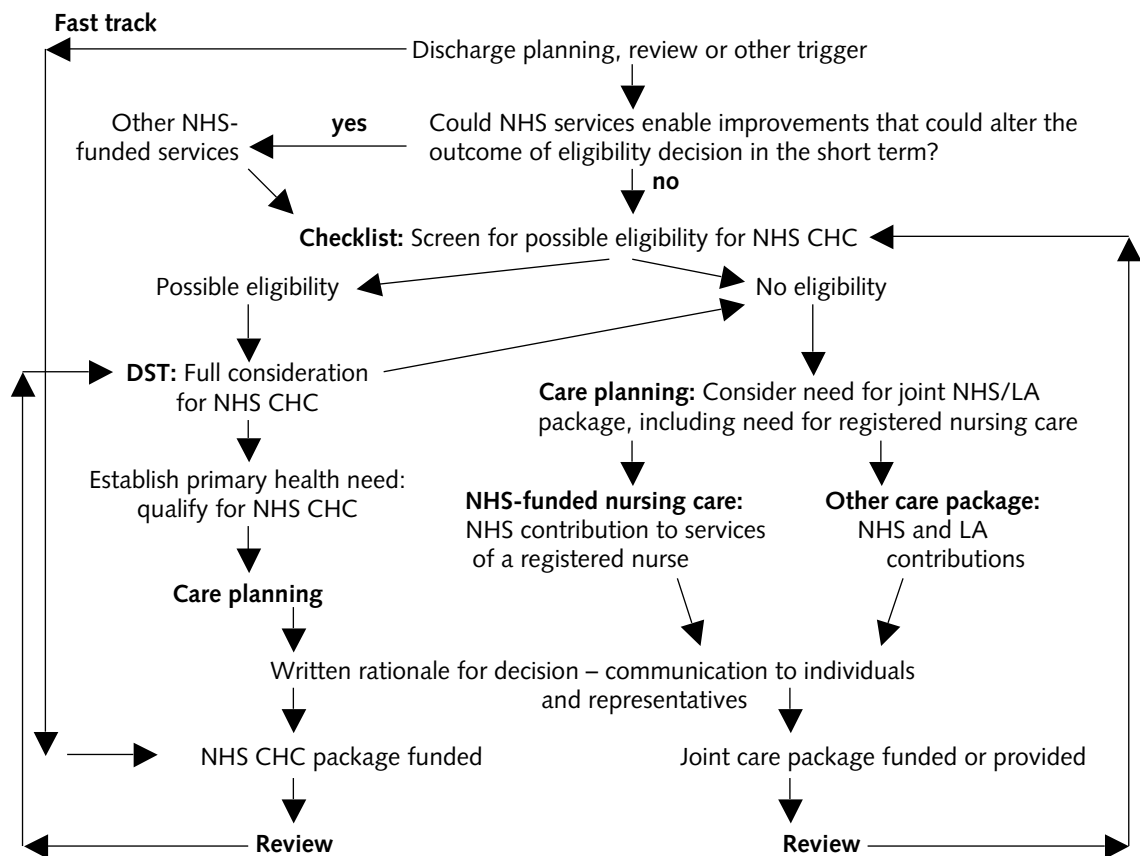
Fast track

Discharge planning, review or other trigger

Could NHS services enable improvements that could alter the outcome of eligibility decision in the short term?

yes

Other NHS-funded services

no

**Checklist:** Screen for possible eligibility for NHS CHC

Possible eligibility

No eligibility

**DST:** Full consideration for NHS CHC

**Care planning:** Consider need for joint NHS/LA package, including need for registered nursing care

Establish primary health need: qualify for NHS CHC

**NHS-funded nursing care:** NHS contribution to services of a registered nurse

**Other care package:** NHS and LA contributions

**Care planning**

Written rationale for decision – communication to individuals and representatives

NHS CHC package funded

Joint care package funded or provided

**Review**

**Review**